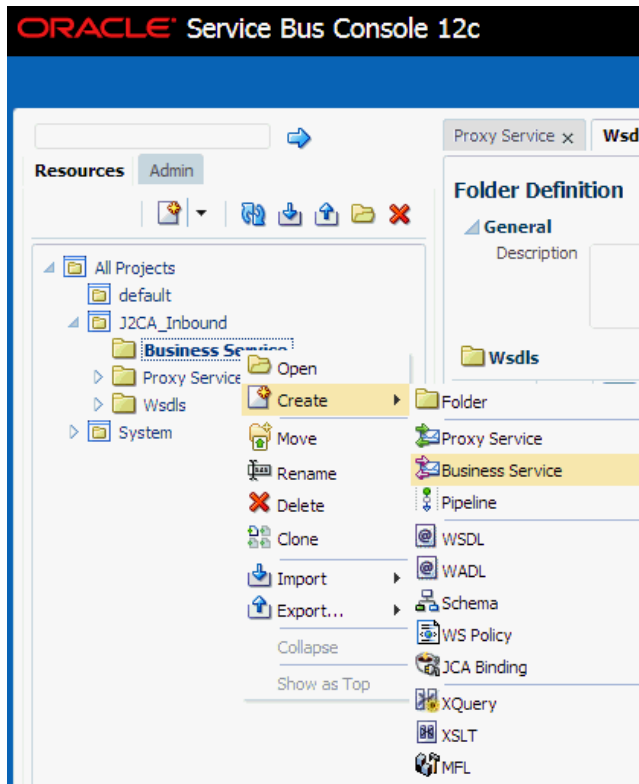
ORACLE Service Bus Console 12c

Resources Admin

All Projects
default
J2CA_Inbound
Business Service
Proxy Service
Wsdls
System

Open
Create
Move
Rename
Delete
Clone
Import
Export...
Collapse
Show as Top

Folder
Proxy Service
Business Service
Pipeline
WSDL
WADL
Schema
WS Policy
JCA Binding
XQuery
XSLT
MFL

Proxy Service × Wsd

Folder Definition
General
Description

Wsdls